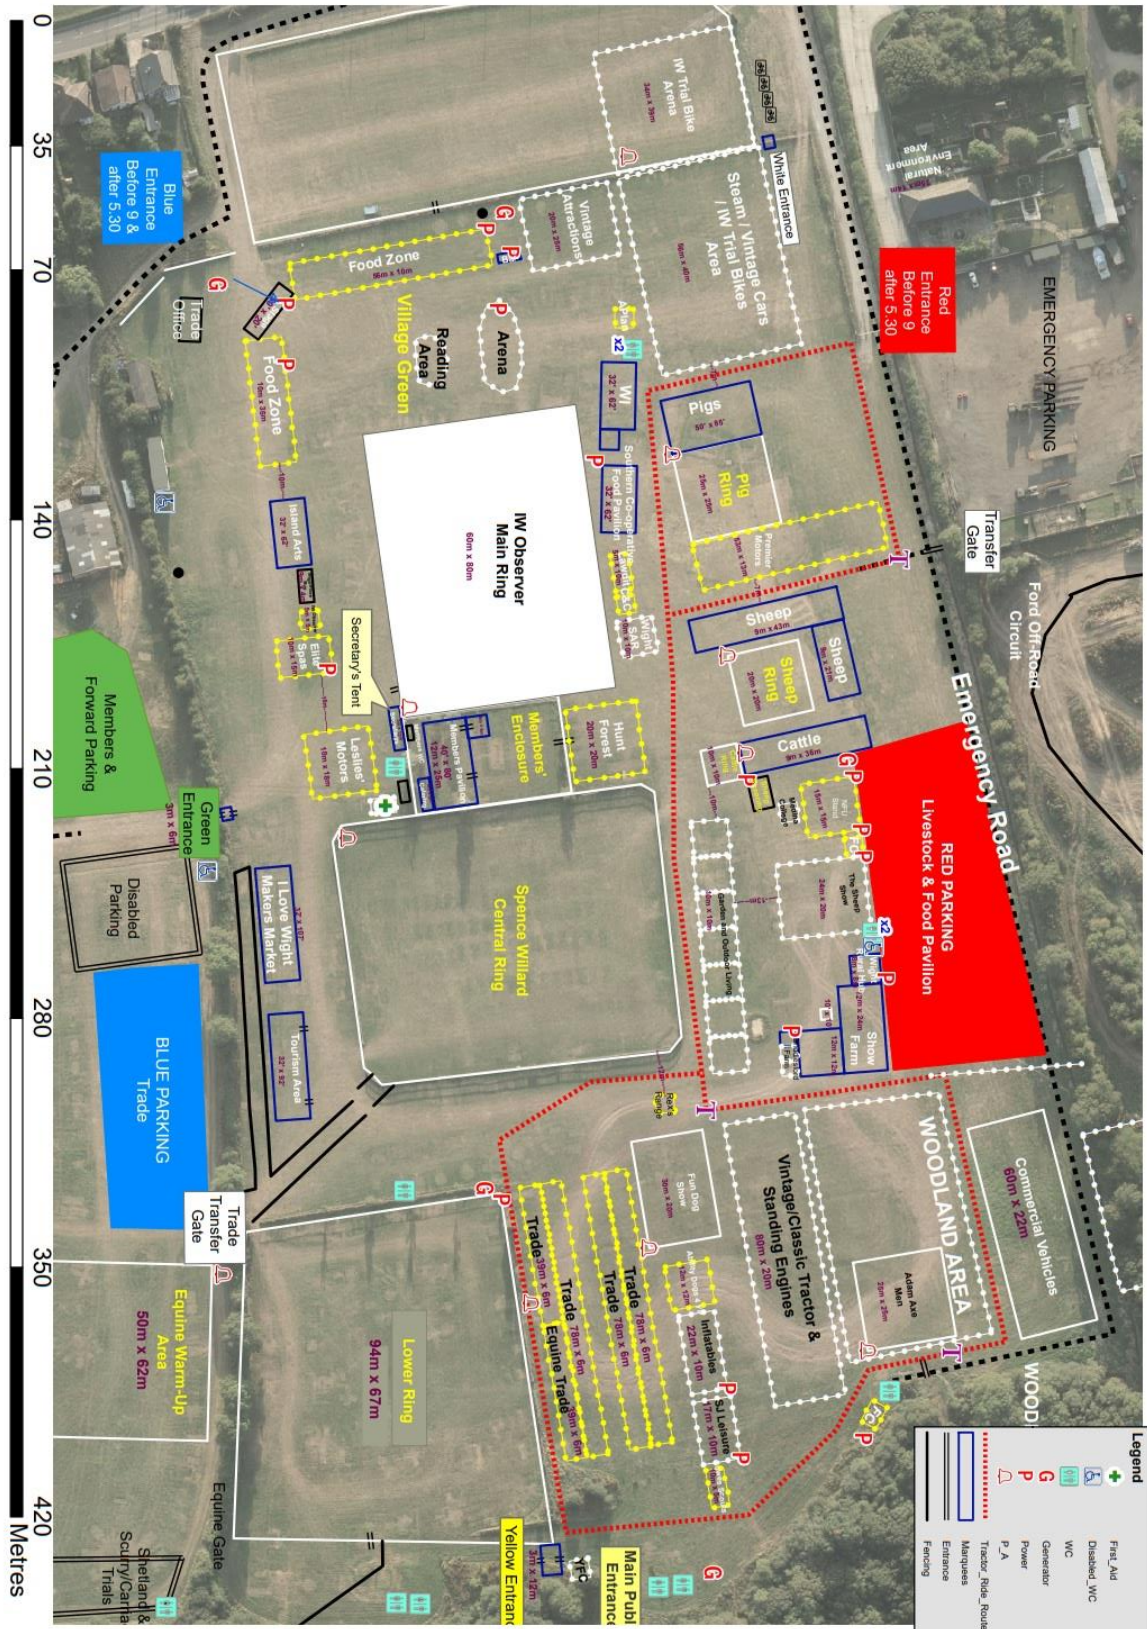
0
35
70
140
210
280
350
420
Metres

Blue Entrance Before 9 & after 5.30

Trade Office

Food Zone
56m x 10m

Food Zone
10m x 38m

Village Green

Reading Area

Arena

Vintage Attractions
20m x 20m

IW Trial Bike Arena
34m x 39m

White Entrance

Steam / Vintage Cars / IW Trial Bikes Area
56m x 40m

Natural Environment Area

Red Entrance Before 9 after 5.30

EMERGENCY PARKING

Transfer Gate

Ford Off-Road Circuit

Pigs
50' x 85'

Pig Ring
25m x 25m

Premier Motors
10m x 13m

WI
32' x 62'

Southern Co-operative Food Pavilion
32' x 62'

IW Observer Main Ring
60m x 80m

Island Arts
32' x 62'

Elite Spas

Secretary's Tent

Leslies' Motors
10m x 18m

Members' Enclosure

Hunt Forest
20m x 20m

Sheep
9m x 43m

Sheep

Sheep Ring
20m x 20m

Cattle
9m x 36m

Emergency Road

RED PARKING Livestock & Food Pavilion

Members & Forward Parking

Green Entrance

Disabled Parking

I Love Wight Makers Market

Tourism Area
32' x 32'

Spence Willard Central Ring

The Sheep Show
24m x 20m

Garden and Outdoor Living

Show Farm
12m x 12m

BLUE PARKING Trade

Trade Transfer Gate

Fun Dog Show
30m x 30m

Vintage/Classic Tractor & Standing Engines
80m x 20m

WOODLAND AREA

Commercial Vehicles
60m x 22m

Adam Axe Man
20m x 25m

Trade 78m x 6m
Trade 78m x 6m
Trade 78m x 6m
Trade 30m x 6m
Equine Trade 30m x 6m

Inflatables
22m x 10m

SJ Leisure
17m x 10m

Lower Ring
94m x 67m

Equine Warm-Up Area
50m x 62m

Equine Gate

Shetland & Scurry/Carriage Trials

Yellow Entrance

Main Public Entrance

YFC

WOOD

Legend
First_Aid
Disabled_WC
WC
Generator
Power
P_A
Tractor_Ride_Route
Marquees
Entrance
Fencing